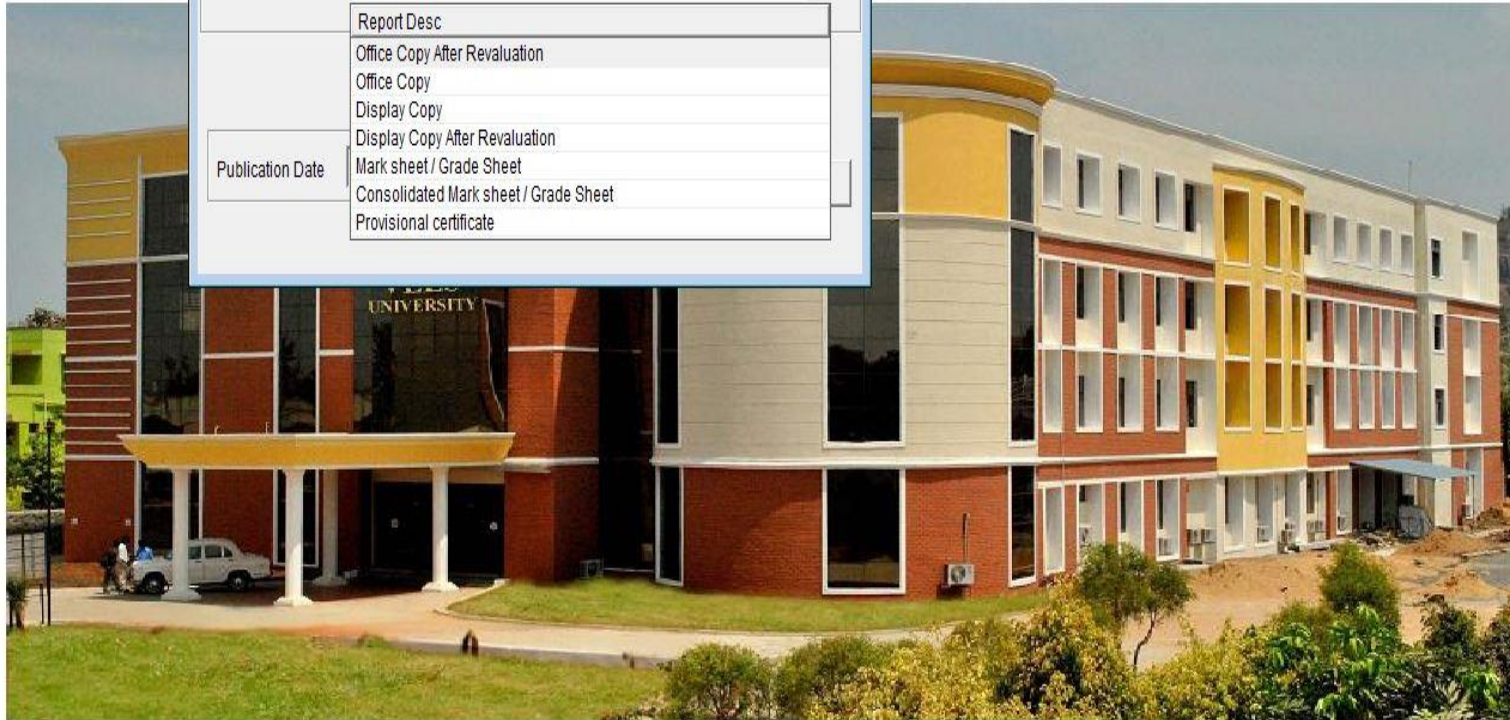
Report Desc
Office Copy After Revaluation
Office Copy
Display Copy
Display Copy After Revaluation
Mark sheet / Grade Sheet
Consolidated Mark sheet / Grade Sheet
Provisional certificate

Publication Date

UNIVERSITY